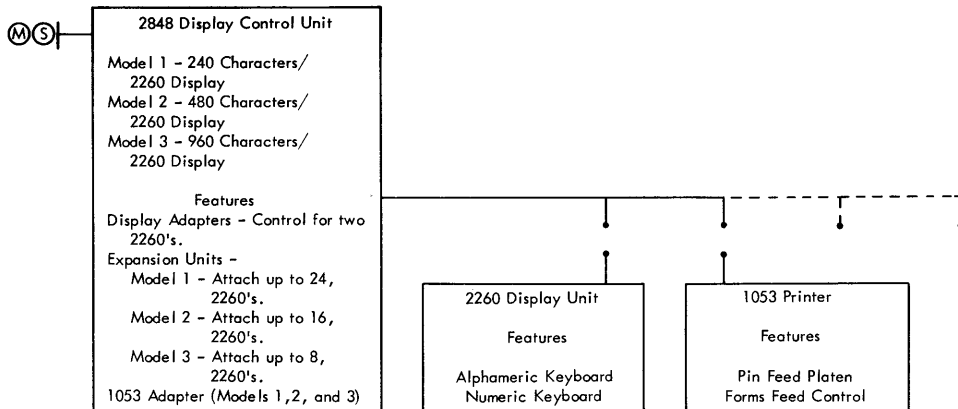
MS

2848 Display Control Unit

Model 1 - 240 Characters/ 2260 Display
Model 2 - 480 Characters/ 2260 Display
Model 3 - 960 Characters/ 2260 Display

Features
Display Adapters - Control for two 2260's.
Expansion Units -
Model 1 - Attach up to 24, 2260's.
Model 2 - Attach up to 16, 2260's.
Model 3 - Attach up to 8, 2260's.
1053 Adapter (Models 1,2, and 3)

2260 Display Unit

Features

Alphameric Keyboard
Numeric Keyboard

1053 Printer

Features

Pin Feed Platen
Forms Feed Control